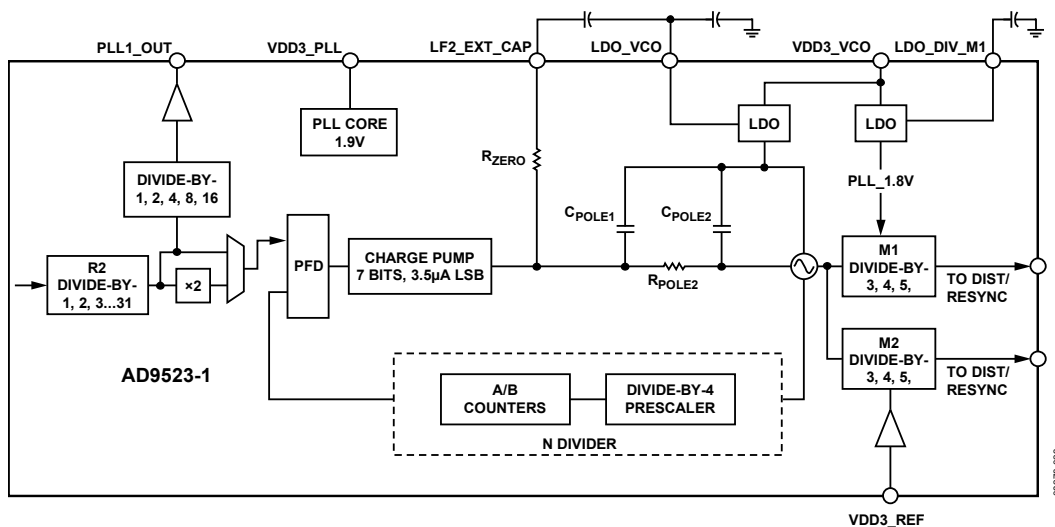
PLL1_OUT
VDD3_PLL
LF2_EXT_CAP
LDO_VCO
VDD3_VCO
LDO_DIV_M1
PLL CORE 1.9V
LDO
LDO
$R_{ZERO}$
PLL_1.8V
DIVIDE-BY- 1, 2, 4, 8, 16
$C_{POLE1}$
$C_{POLE2}$
R2 DIVIDE-BY- 1, 2, 3...31
×2
PFD
CHARGE PUMP 7 BITS, 3.5µA LSB
$R_{POLE2}$
M1 DIVIDE-BY- 3, 4, 5,
TO DIST/ RESYNC
M2 DIVIDE-BY- 3, 4, 5,
TO DIST/ RESYNC
AD9523-1
A/B COUNTERS
DIVIDE-BY-4 PRESCALER
N DIVIDER
VDD3_REF
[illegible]